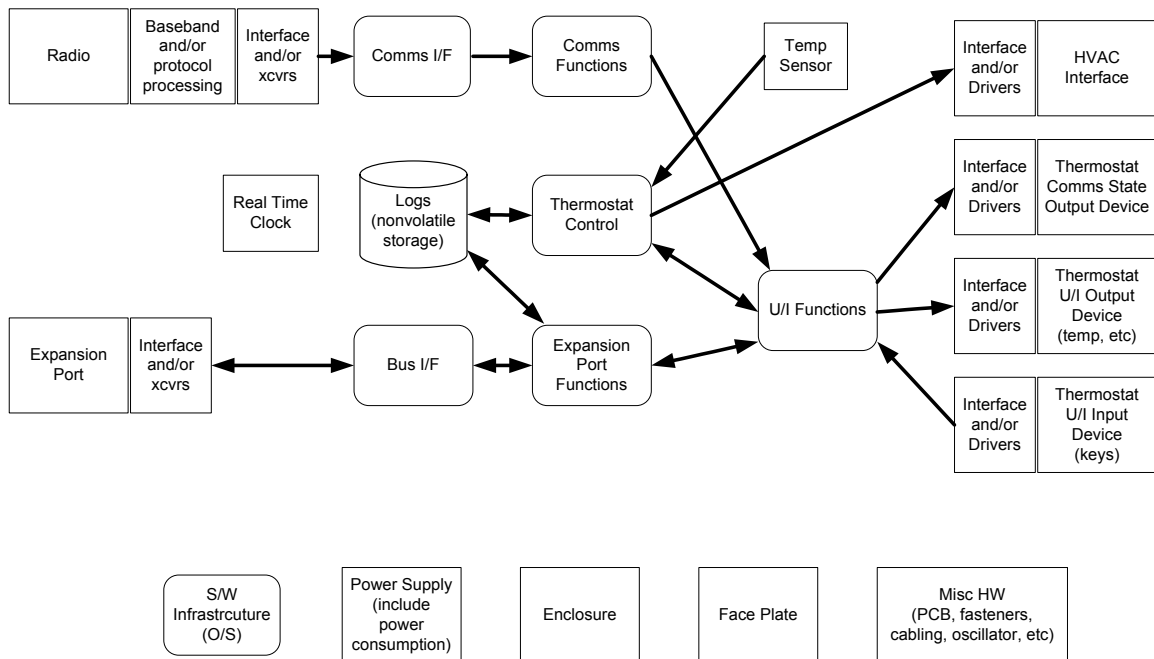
Radio

Baseband and/or protocol processing

Interface and/or xcvrs

Comms I/F

Comms Functions

Temp Sensor

Interface and/or Drivers

HVAC Interface

Real Time Clock

Logs (nonvolatile storage)

Thermostat Control

Interface and/or Drivers

Thermostat Comms State Output Device

U/I Functions

Interface and/or Drivers

Thermostat U/I Output Device (temp, etc)

Expansion Port

Interface and/or xcvrs

Bus I/F

Expansion Port Functions

Interface and/or Drivers

Thermostat U/I Input Device (keys)

S/W Infrastrcuture (O/S)

Power Supply (include power consumption)

Enclosure

Face Plate

Misc HW (PCB, fasteners, cabling, oscillator, etc)